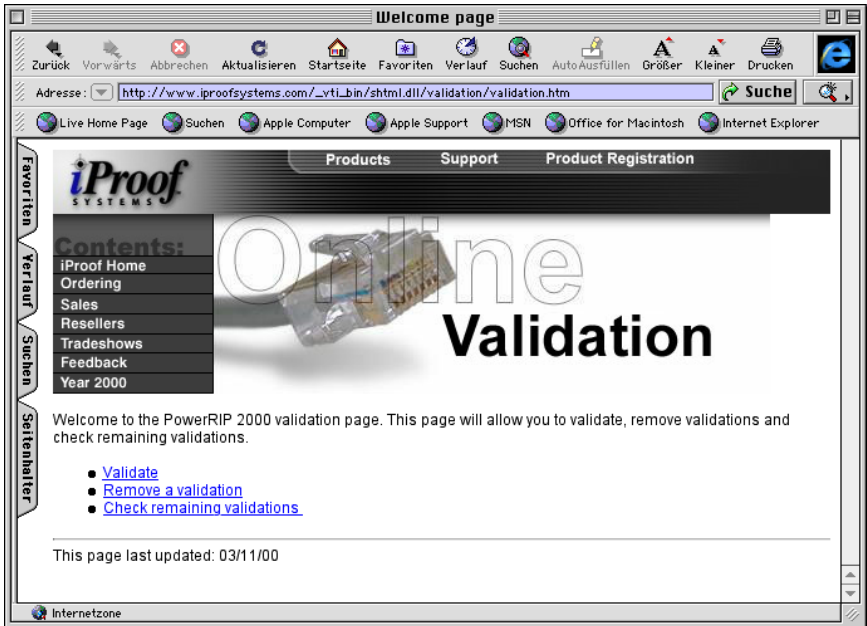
Welcome page

Zurück Vorwärts Abbrechen Aktualisieren Startseite Favoriten Verlauf Suchen AutoAusfüllen Größer Kleiner Drucken

Adresse: http://www.iproofsystems.com/_vti_bin/shtml.dll/validation/validation.htm

Suche

Live Home Page Suchen Apple Computer Apple Support MSN Office for Macintosh Internet Explorer

Favoriten Verlauf Suchen Seitenhalter

iProof SYSTEMS

Products Support Product Registration

Contents:
iProof Home
Ordering
Sales
Resellers
Tradeshows
Feedback
Year 2000

Online Validation

Welcome to the PowerRIP 2000 validation page. This page will allow you to validate, remove validations and check remaining validations.

- Validate
- Remove a validation
- Check remaining validations

This page last updated: 03/11/00

Internetzone